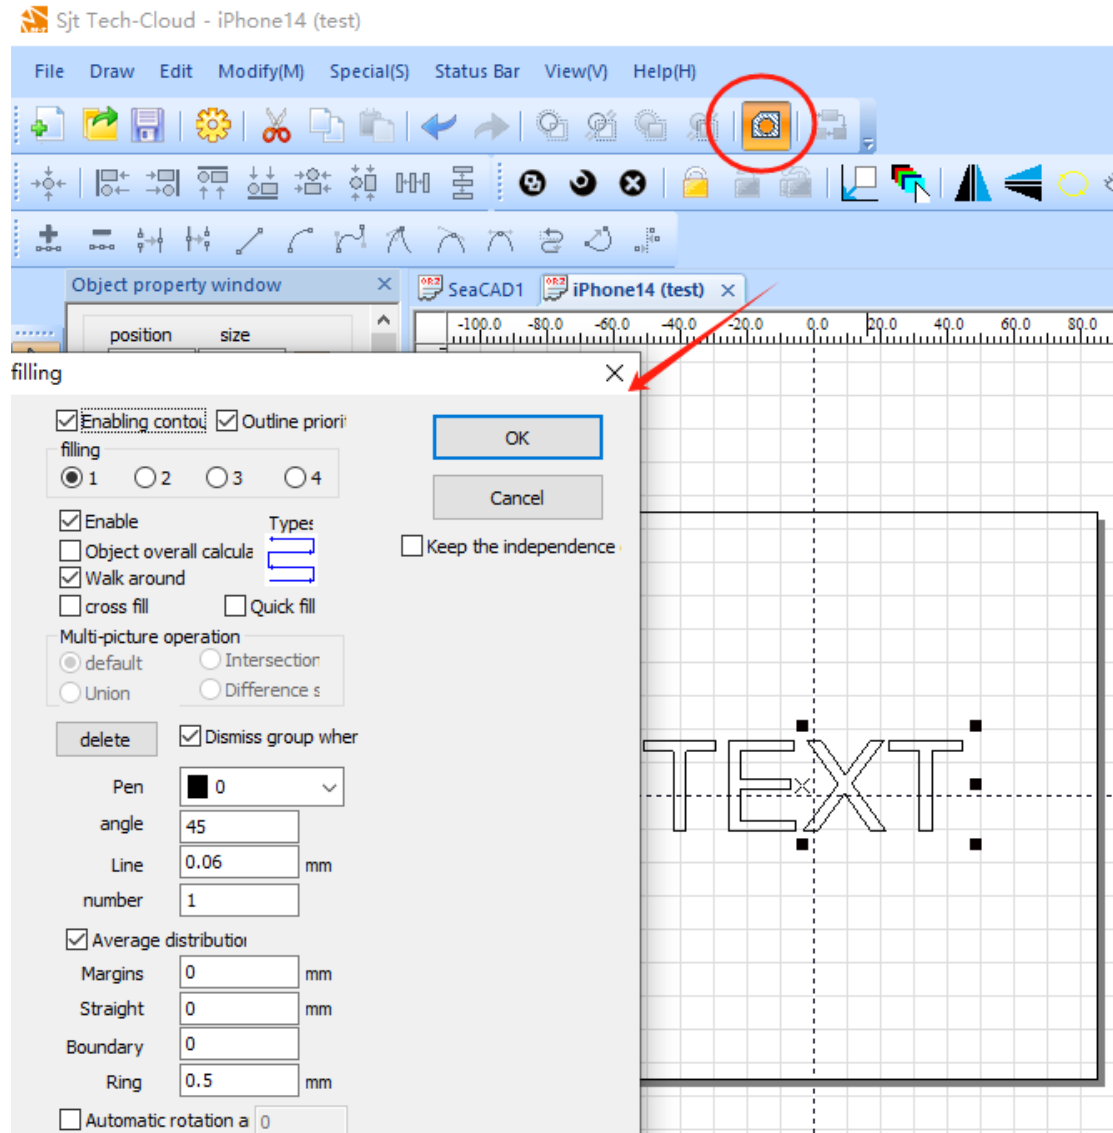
Sjt Tech-Cloud - iPhone14 (test)

File Draw Edit Modify(M) Special(S) Status Bar View(V) Help(H)

Object property window ×

position size

SeaCAD1 iPhone14 (test) ×

-100.0 -80.0 -60.0 -40.0 -20.0 0.0 20.0 40.0 60.0 80.0

filling ×

Enabling contou Outline priori

filling

1 2 3 4

OK

Cancel

Enable

Types

Object overall calcula

Keep the independence

Walk around

cross fill Quick fill

Multi-picture operation

default Intersection

Union Difference s

delete Dismiss group wher

Pen 0

angle 45

Line 0.06 mm

number 1

Average distributio

Margins 0 mm

Straight 0 mm

Boundary 0

Ring 0.5 mm

Automatic rotation a 0

TEXT